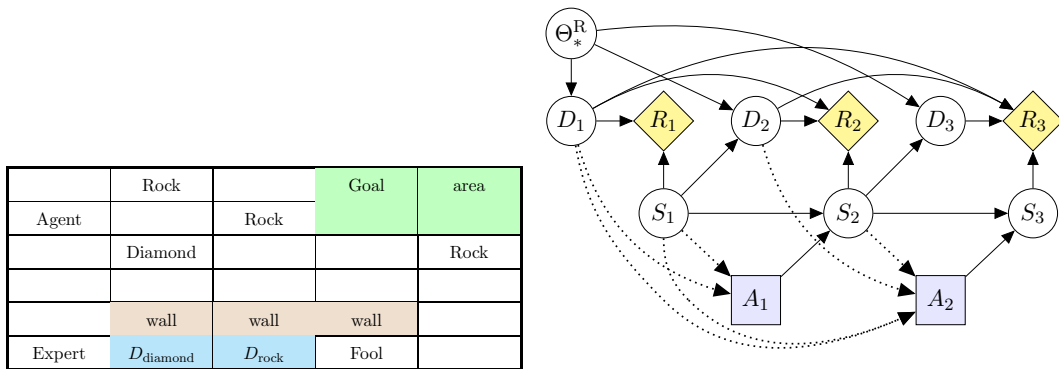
|  | Rock |  | Goal | area |
|---|---|---|---|---|
| Agent |  | Rock |  |  |
|  | Diamond |  |  | Rock |
|  |  |  |  |  |
|  | wall | wall | wall |  |
| Expert | $D_{\text{diamond}}$ | $D_{\text{rock}}$ | Fool |  |

$\Theta_*^{\text{R}}$

$D_1$ $R_1$ $D_2$ $R_2$ $D_3$ $R_3$

$S_1$ $S_2$ $S_3$

$A_1$ $A_2$